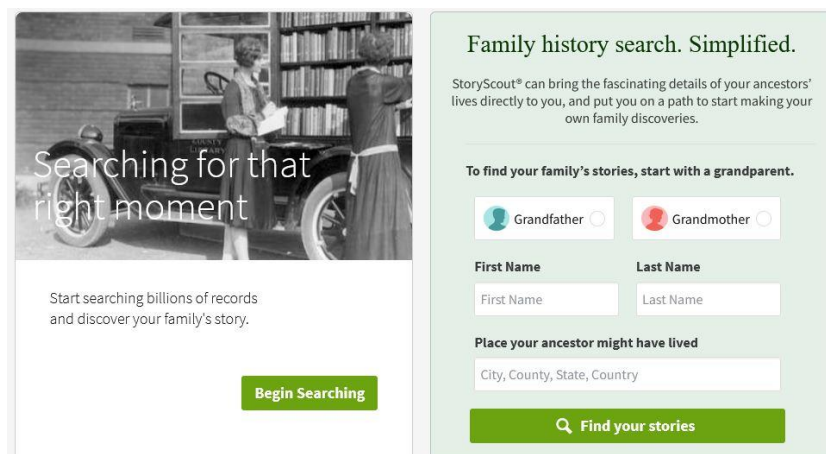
COUNTY LIBRARY

Searching for that right moment

Start searching billions of records and discover your family's story.

Begin Searching

Family history search. Simplified.

StoryScout® can bring the fascinating details of your ancestors' lives directly to you, and put you on a path to start making your own family discoveries.

To find your family's stories, start with a grandparent.

Grandfather

Grandmother

First Name

First Name

Last Name

Last Name

Place your ancestor might have lived

City, County, State, Country

Find your stories